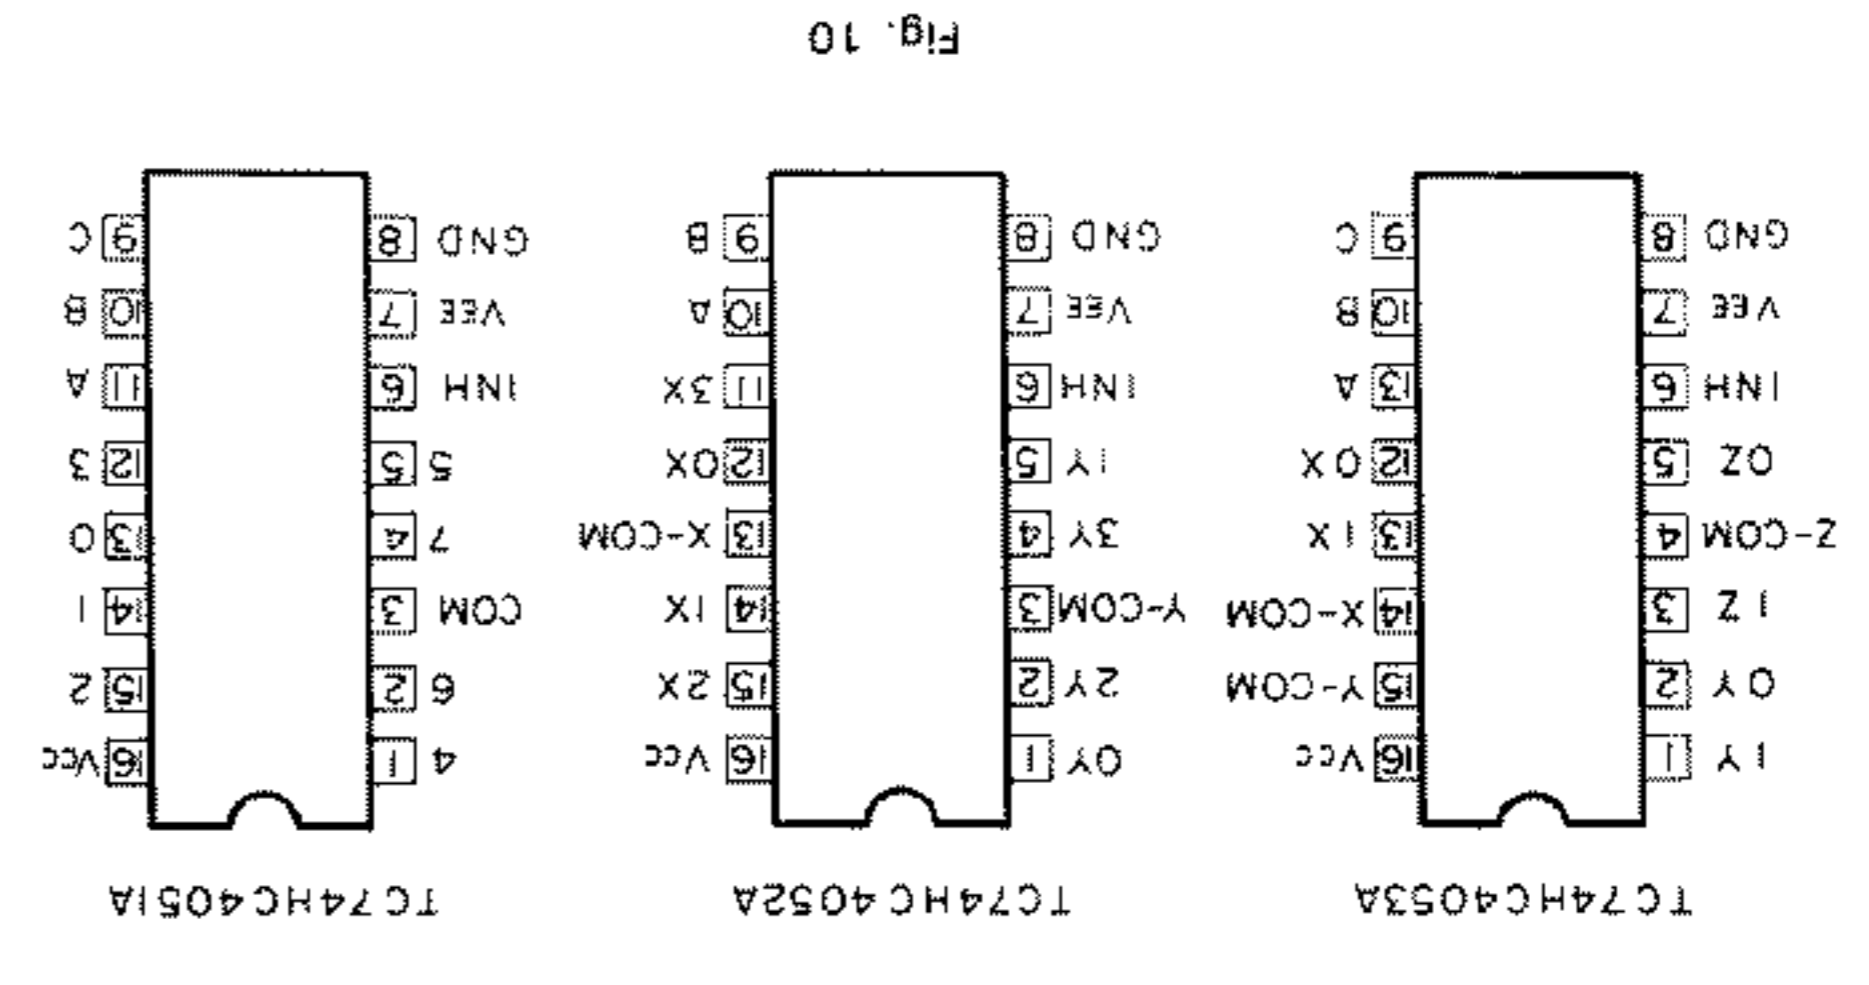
Fig. 10

TC74HC4053A

| | | | |
|---|---|---|---|
| 1Y | 1 | 16 | Vcc |
| 0Y | 2 | 15 | Y-COM |
| 1Z | 3 | 14 | X-COM |
| Z-COM | 4 | 13 | 1X |
| 0Z | 5 | 12 | 0X |
| INH | 6 | 13 | A |
| VEE | 7 | 10 | B |
| GND | 8 | 9 | C |

TC74HC4052A

| | | | |
|---|---|---|---|
| 0Y | 1 | 16 | Vcc |
| 2Y | 2 | 15 | 2X |
| Y-COM | 3 | 14 | 1X |
| 3Y | 4 | 13 | X-COM |
| 1Y | 5 | 12 | 0X |
| INH | 6 | 11 | 3X |
| VEE | 7 | 10 | A |
| GND | 8 | 9 | B |

TC74HC4051A

| | | | |
|---|---|---|---|
| 4 | 1 | 16 | Vcc |
| 6 | 2 | 15 | 2 |
| COM | 3 | 14 | 1 |
| 7 | 4 | 13 | 0 |
| 5 | 5 | 12 | 3 |
| INH | 6 | 11 | A |
| VEE | 7 | 10 | B |
| GND | 8 | 9 | C |